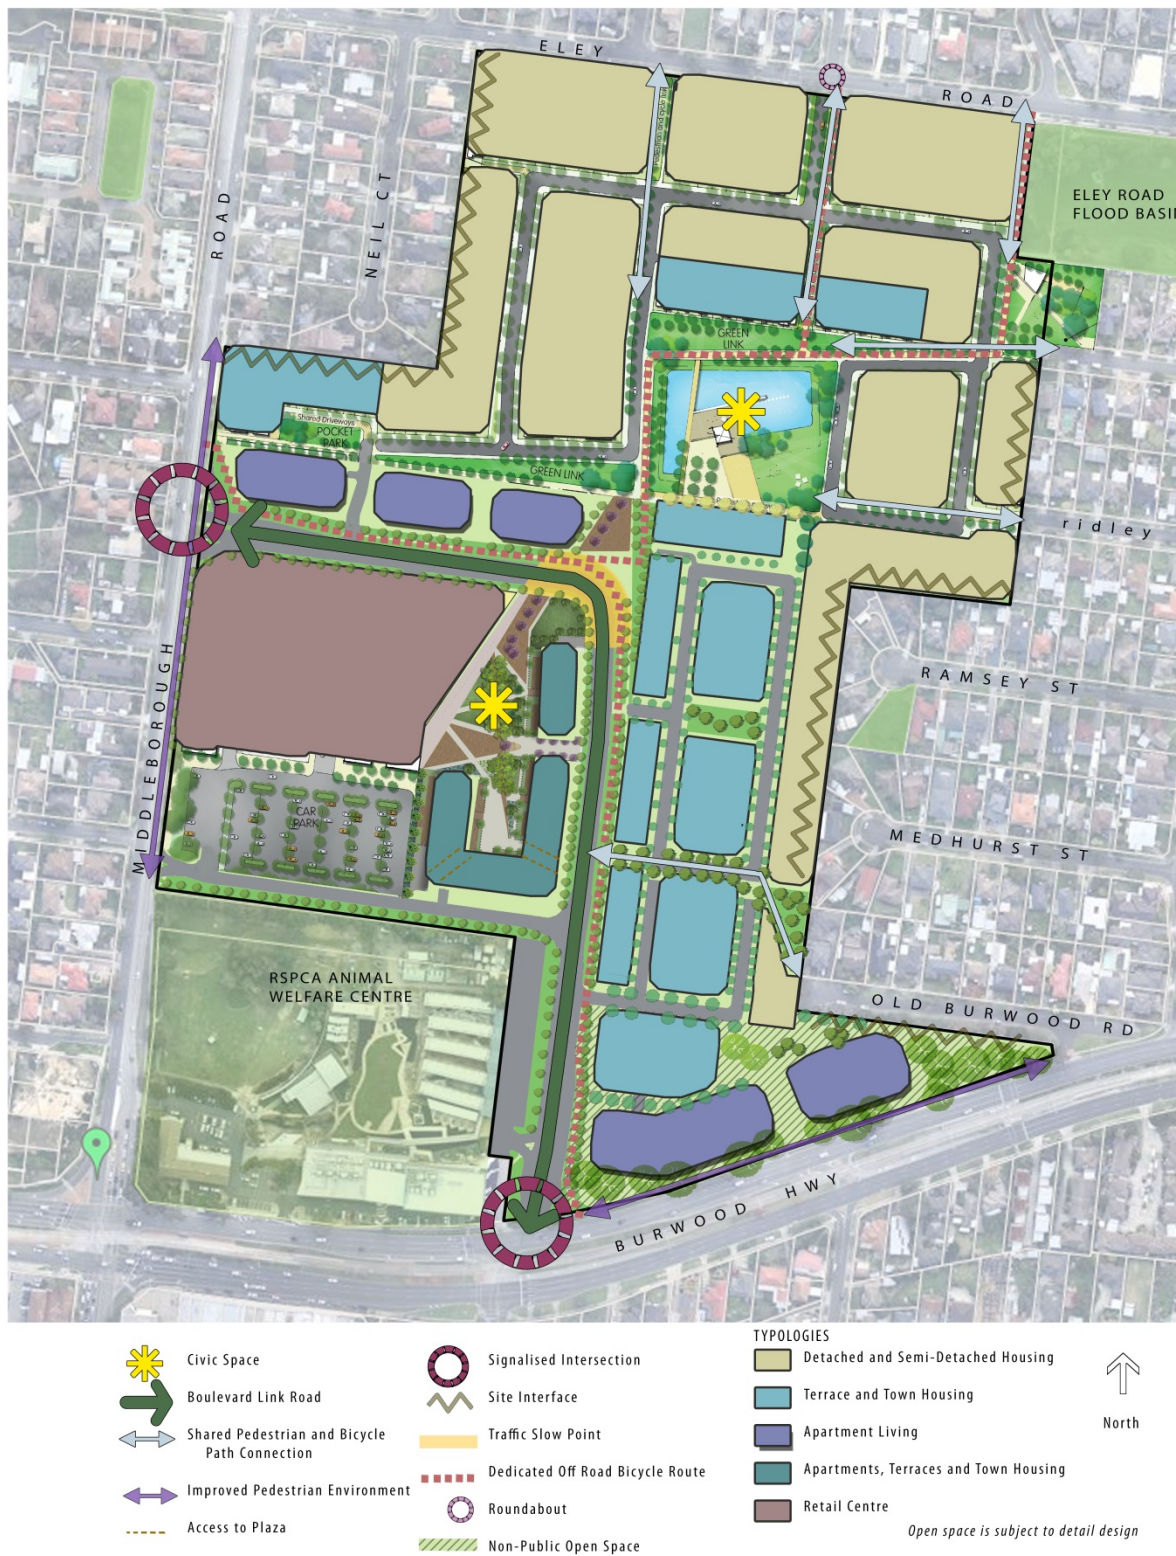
ELEY ROAD

ELEY ROAD FLOOD BASI

ROAD

NEIL CT

GREEN LINK

Shared Driveways POCKET PARK

GREEN LINK

ridley

RAMSEY ST

MIDDLEBOROUGH

CAR PARK

MEDHURST ST

RSPCA ANIMAL WELFARE CENTRE

OLD BURWOOD RD

BURWOOD HWY

Civic Space

Boulevard Link Road

Shared Pedestrian and Bicycle Path Connection

Improved Pedestrian Environment

Access to Plaza

Signalised Intersection

Site Interface

Traffic Slow Point

Dedicated Off Road Bicycle Route

Roundabout

Non-Public Open Space

TYPOLOGIES

Detached and Semi-Detached Housing

Terrace and Town Housing

Apartment Living

Apartments, Terraces and Town Housing

Retail Centre

North

Open space is subject to detail design